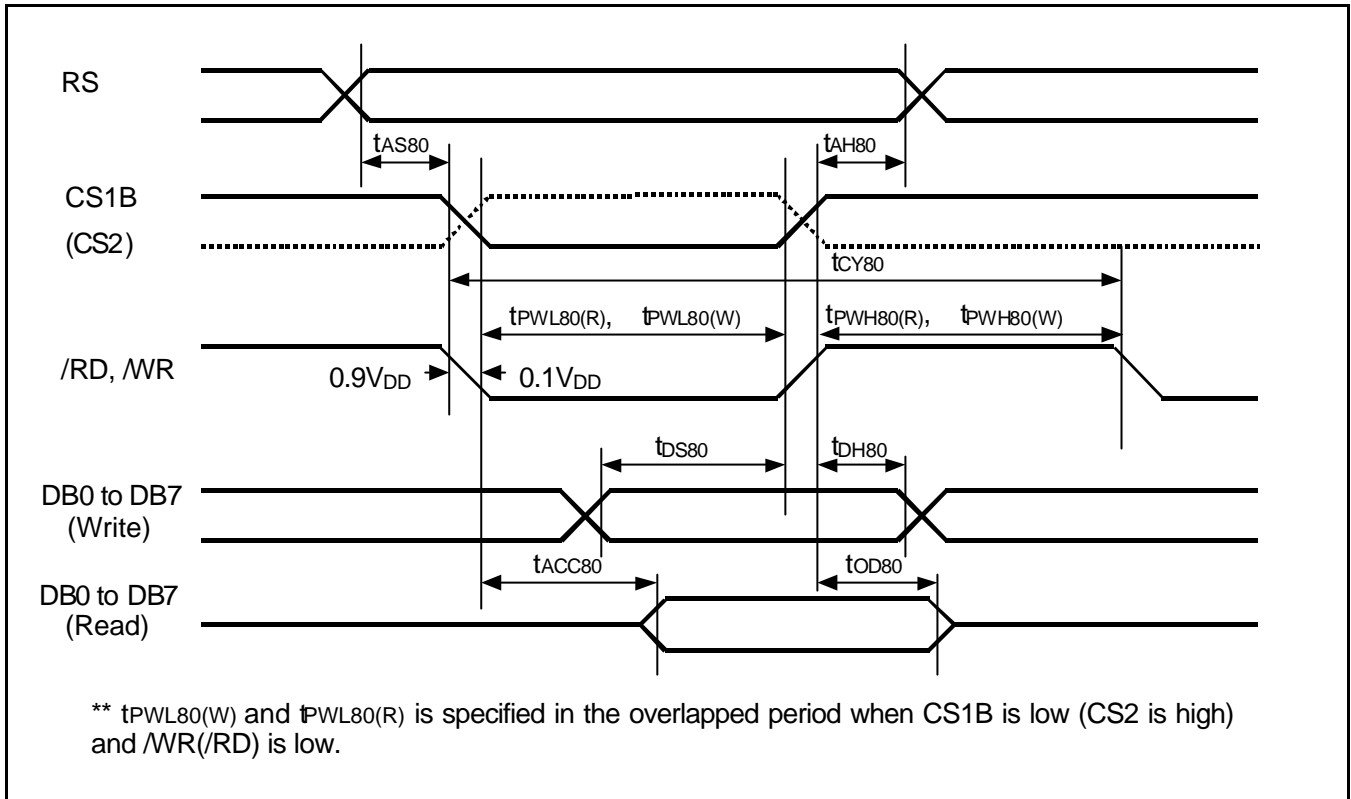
RS

$t_{AS80}$

$t_{AH80}$

CS1B

(CS2)

$t_{CY80}$

$t_{PWL80(R)}$, $t_{PWL80(W)}$

$t_{PWH80(R)}$, $t_{PWH80(W)}$

/RD, /WR

$0.9V_{DD}$

$0.1V_{DD}$

$t_{DS80}$

$t_{DH80}$

DB0 to DB7 (Write)

$t_{ACC80}$

$t_{OD80}$

DB0 to DB7 (Read)

** $t_{PWL80(W)}$ and $t_{PWL80(R)}$ is specified in the overlapped period when CS1B is low (CS2 is high) and /WR(/RD) is low.